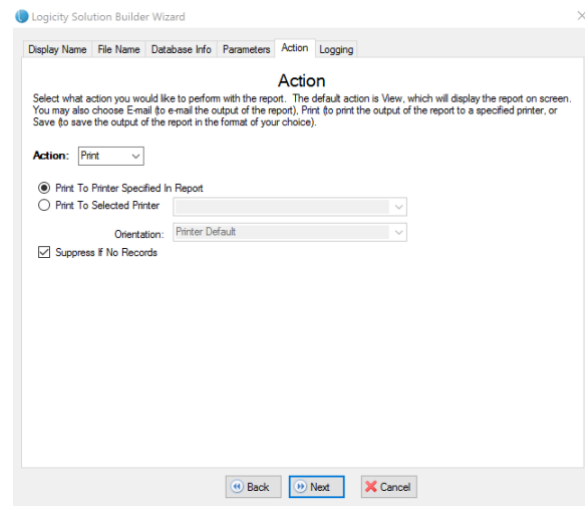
Logicity Solution Builder Wizard

Display Name | File Name | Database Info | Parameters | Action | Logging

Action

Select what action you would like to perform with the report. The default action is View, which will display the report on screen. You may also choose E-mail (to e-mail the output of the report), Print (to print the output of the report to a specified printer, or Save (to save the output of the report in the format of your choice).

Action: Print

Print To Printer Specified In Report
Print To Selected Printer

Orientation: Printer Default

Suppress If No Records

Back   Next   Cancel